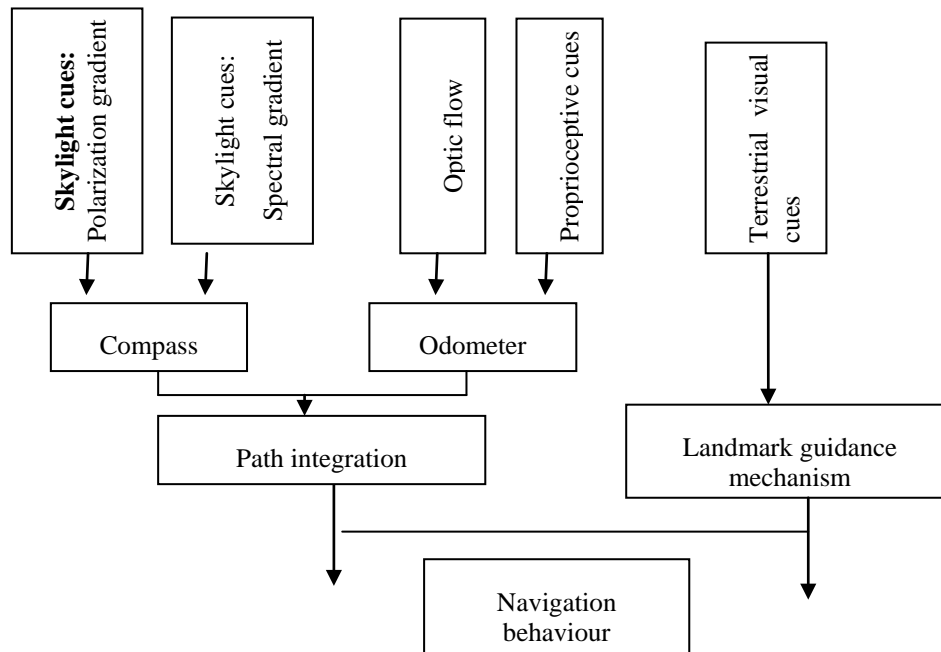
**Skylight cues:** Polarization gradient

Skylight cues: Spectral gradient

Optic flow

Proprioceptive cues

Terrestrial visual cues

Compass

Odometer

Path integration

Landmark guidance mechanism

Navigation behaviour